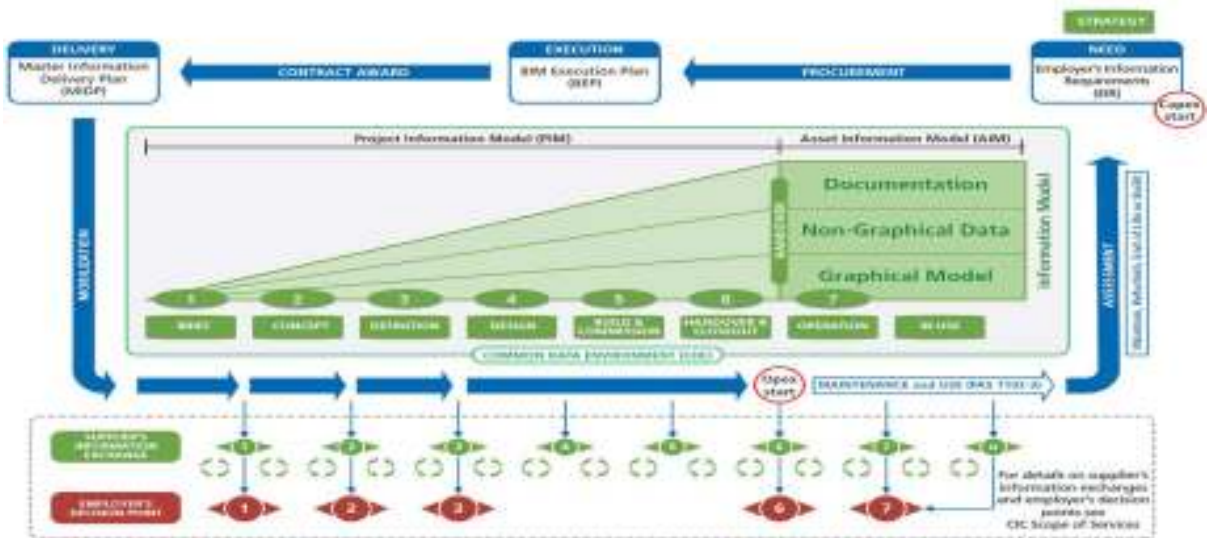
STRATEGY

DELIVERY
Master Information Delivery Plan (MIDP)

CONTRACT AWARD

EXECUTION
BIM Execution Plan (BEP)

PROCUREMENT

NEED
Employer's Information Requirements (EIR)

Capex start

Project Information Model (PIM)

Asset Information Model (AIM)

Documentation

Non-Graphical Data

Graphical Model

Information Model

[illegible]

1 2 3 4 5 6 7

BRIEF
CONCEPT
DEFINITION
DESIGN
BUILD & COMMISSION
HANDOVER & CLOSEOUT
OPERATION
IN USE

COMMON DATA ENVIRONMENT (CDE)

MOBILISATION

ASSESSMENT

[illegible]

Opex start

MAINTENANCE and USE (PAS 1192-3)

SUPPLIER'S INFORMATION EXCHANGE

1 2 3 4 5 6 7 8

EMPLOYER'S DECISION POINT

1 2 3 6 7

For details on supplier's information exchanges and employer's decision points see CIC Scope of Services